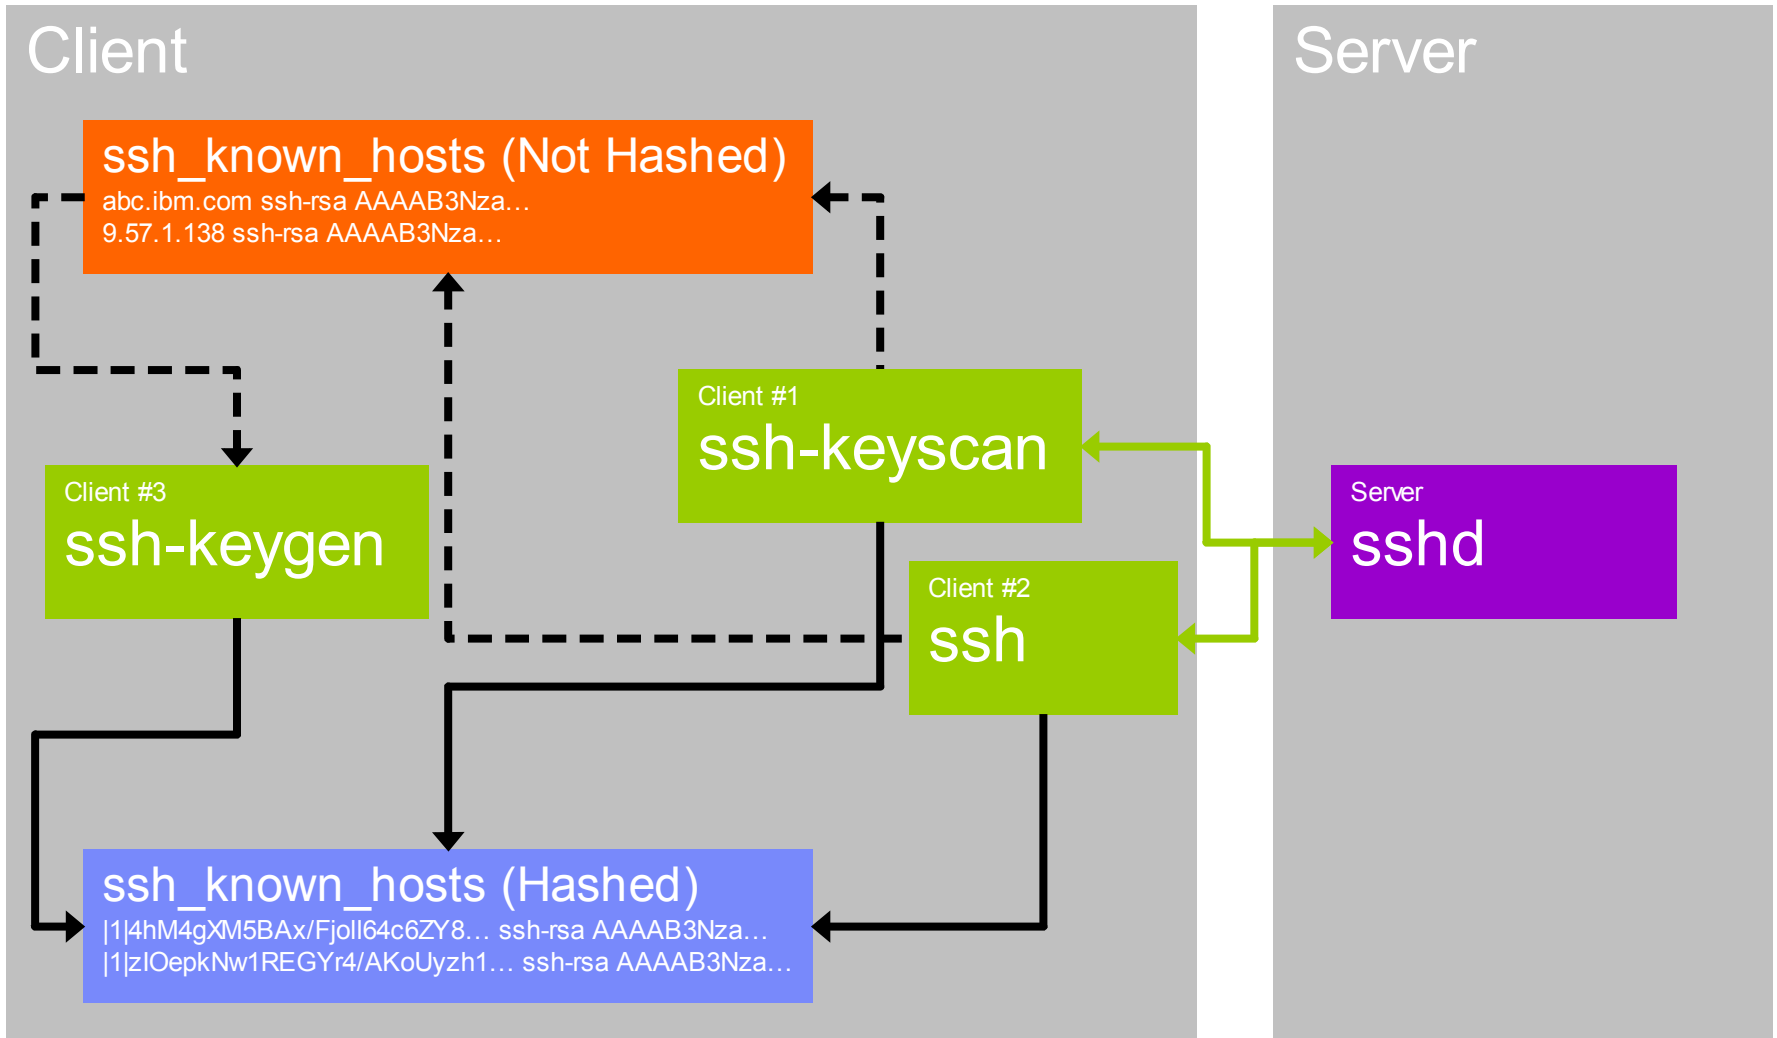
Client

ssh_known_hosts (Not Hashed)
abc.ibm.com ssh-rsa AAAAB3Nza…
9.57.1.138 ssh-rsa AAAAB3Nza…

Client #1
ssh-keyscan

Client #3
ssh-keygen

Client #2
ssh

ssh_known_hosts (Hashed)
|1|4hM4gXM5BAx/Fjoll64c6ZY8… ssh-rsa AAAAB3Nza…
|1|zIOepkNw1REGYr4/AKoUyzh1… ssh-rsa AAAAB3Nza…

Server

Server
sshd